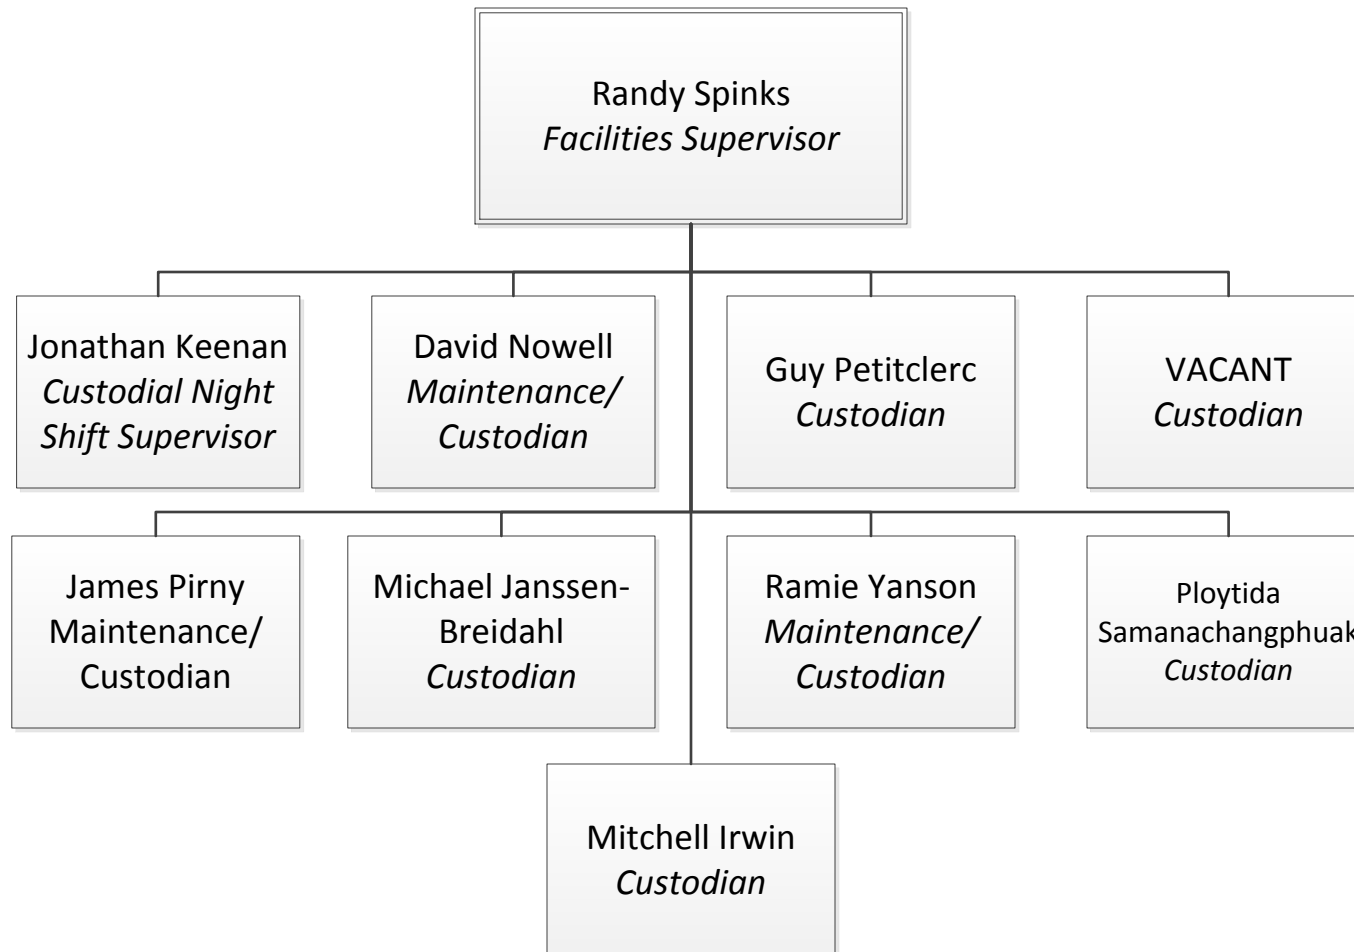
Randy Spinks
Facilities Supervisor

Jonathan Keenan
Custodial Night Shift Supervisor

David Nowell
Maintenance/ Custodian

Guy Petitclerc
Custodian

VACANT
Custodian

James Pirny
Maintenance/ Custodian

Michael Janssen-Breidahl
Custodian

Ramie Yanson
Maintenance/ Custodian

Ploytida
Samanachangphuak
Custodian

Mitchell Irwin
Custodian